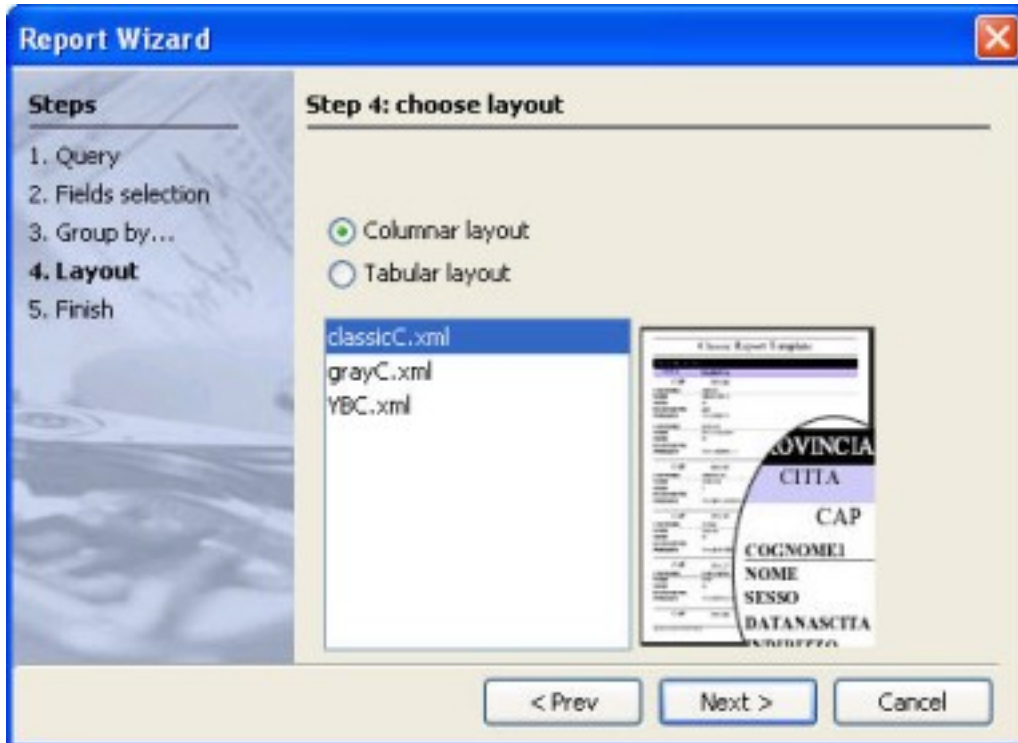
Report Wizard

Steps

1. Query
2. Fields selection
3. Group by...
4. Layout
5. Finish

Step 4: choose layout

Columnar layout

Tabular layout

classicC.xml
grayC.xml
YBC.xml

Classic Report Template

OVINCIA
CITTA
CAP
COGNOME1
NOME
SESSO
DATANASCITA
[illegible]

< Prev
Next >
Cancel